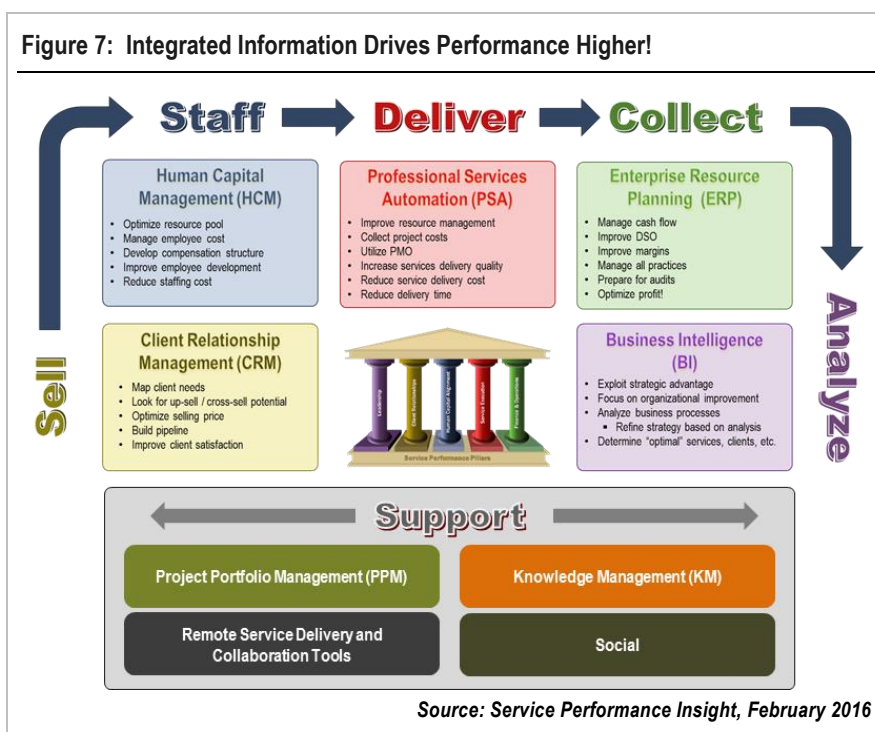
Figure 7: Integrated Information Drives Performance Higher!

Staff

Deliver

Collect

Human Capital Management (HCM)

- Optimize resource pool
- Manage employee cost
- Develop compensation structure
- Improve employee development
- Reduce staffing cost

Professional Services Automation (PSA)

- Improve resource management
- Collect project costs
- Utilize PMO
- Increase services delivery quality
- Reduce service delivery cost
- Reduce delivery time

Enterprise Resource Planning (ERP)

- Manage cash flow
- Improve DSO
- Improve margins
- Manage all practices
- Prepare for audits
- Optimize profit!

Sell

Analyze

Client Relationship Management (CRM)

- Map client needs
- Look for up-sell / cross-sell potential
- Optimize selling price
- Build pipeline
- Improve client satisfaction

Leadership

Client Relationships

Human Capital Alignment

Service Execution

Finance & Operations

Service Performance Pillars

Business Intelligence (BI)

- Exploit strategic advantage
- Focus on organizational improvement
- Analyze business processes
  - Refine strategy based on analysis
- Determine "optimal" services, clients, etc.

Support

Project Portfolio Management (PPM)

Knowledge Management (KM)

Remote Service Delivery and Collaboration Tools

Social

Source: Service Performance Insight, February 2016